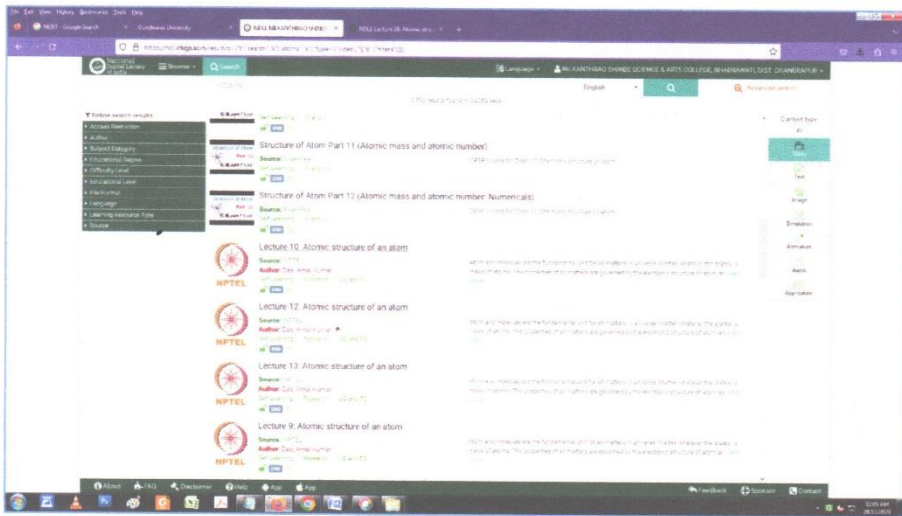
File Edit View History Bookmarks Tools Help

NIIST - Google Search | Gondwana University | NDLI: NILKANTHRAO SHINDE | NDLI: Lecture 09: Atomic stru

https://ndl.iitkgp.ac.in/se/...

National Digital Library of India | Browse | Search | Language | NILKANTHRAO SHINDE SCIENCE & ARTS COLLEGE, BHADRAWATI, DIST. CHANDRAPUR

English | Advanced search

Refine search results
Access Restriction
Author
Subject Category
Educational Degree
Difficulty Level
Educational Level
File Format
Language
Learning Resource Type
Source

Structure of Atom Part 11 (Atomic mass and atomic number)
Source:
Self Learning
CBSE

Structure of Atom Part 12 (Atomic mass and atomic number: Numericals)
Source:
Self Learning
CBSE

Lecture 10: Atomic structure of an atom
Source: NPTEL
Author: Das, Amal Kumar
NPTEL

Lecture 12: Atomic structure of an atom
Source: NPTEL
Author: Das, Amal Kumar
NPTEL

Lecture 13: Atomic structure of an atom
Source: NPTEL
Author: Das, Amal Kumar
NPTEL

Lecture 9: Atomic structure of an atom
Source: NPTEL
Author: Das, Amal Kumar
NPTEL

Content type
All
Video
Text
Image
Simulation
Animation
Audio
Application

About | FAQ | Disclaimer | Help | App | App | Feedback | Sponsor | Contact